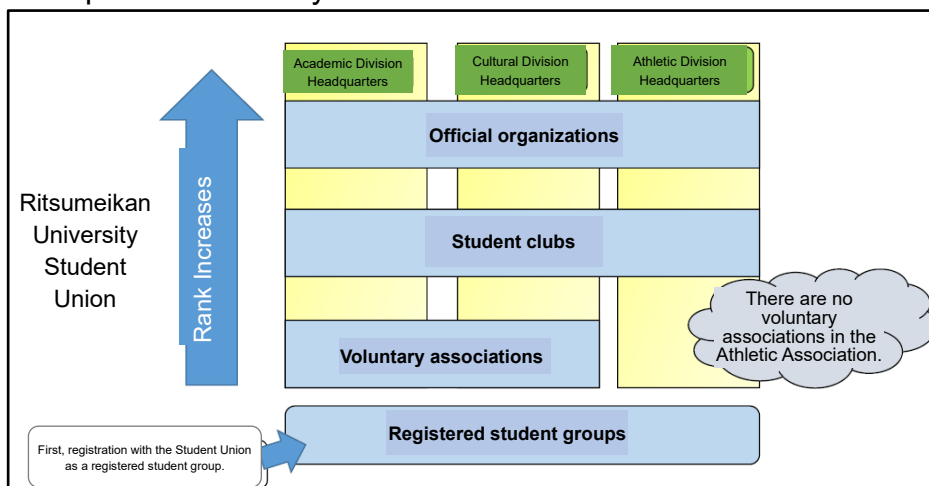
Ritsumeikan University Student Union

Rank Increases

Academic Division Headquarters

Cultural Division Headquarters

Athletic Division Headquarters

Official organizations

Student clubs

Voluntary associations

There are no voluntary associations in the Athletic Association.

Registered student groups

First, registration with the Student Union as a registered student group.